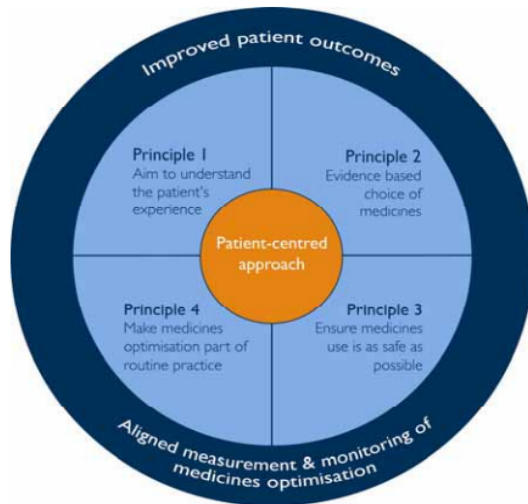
Improved patient outcomes

Principle 1
Aim to understand the patient's experience

Principle 2
Evidence based choice of medicines

Patient-centred approach

Principle 4
Make medicines optimisation part of routine practice

Principle 3
Ensure medicines use is as safe as possible

Aligned measurement & monitoring of medicines optimisation